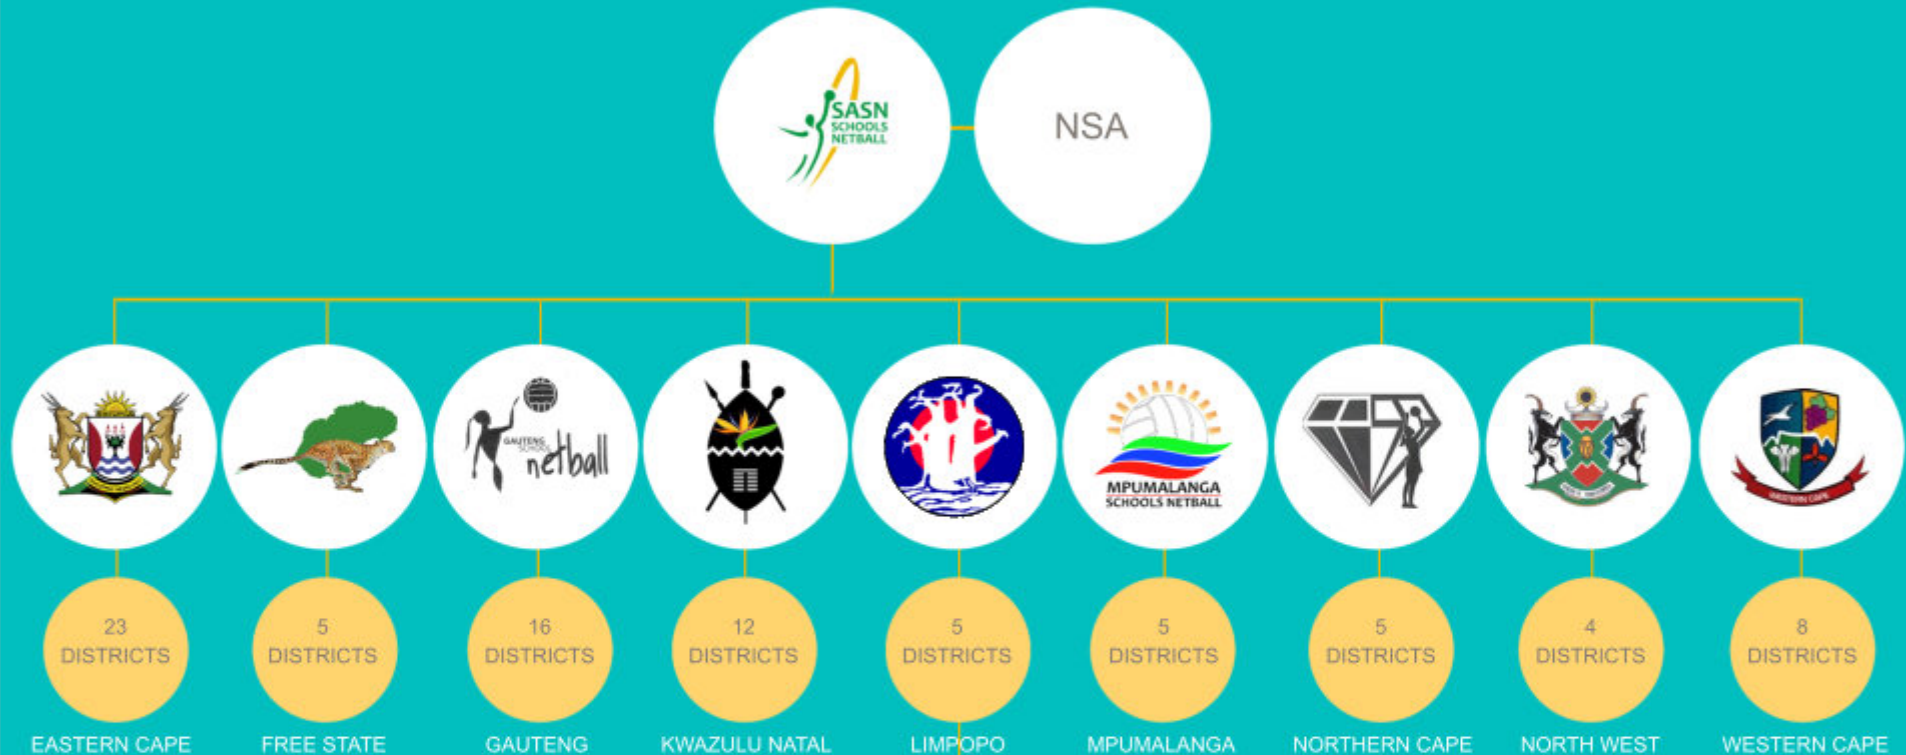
SASN SCHOOLS NETBALL

NSA

GAUTENG SCHOOL netball

MPUMALANGA SCHOOLS NETBALL

WESTERN CAPE

23 DISTRICTS

5 DISTRICTS

16 DISTRICTS

12 DISTRICTS

5 DISTRICTS

5 DISTRICTS

5 DISTRICTS

4 DISTRICTS

8 DISTRICTS

EASTERN CAPE

FREE STATE

GAUTENG

KWAZULU NATAL

LIMPOPO

MPUMALANGA

NORTHERN CAPE

NORTH WEST

WESTERN CAPE